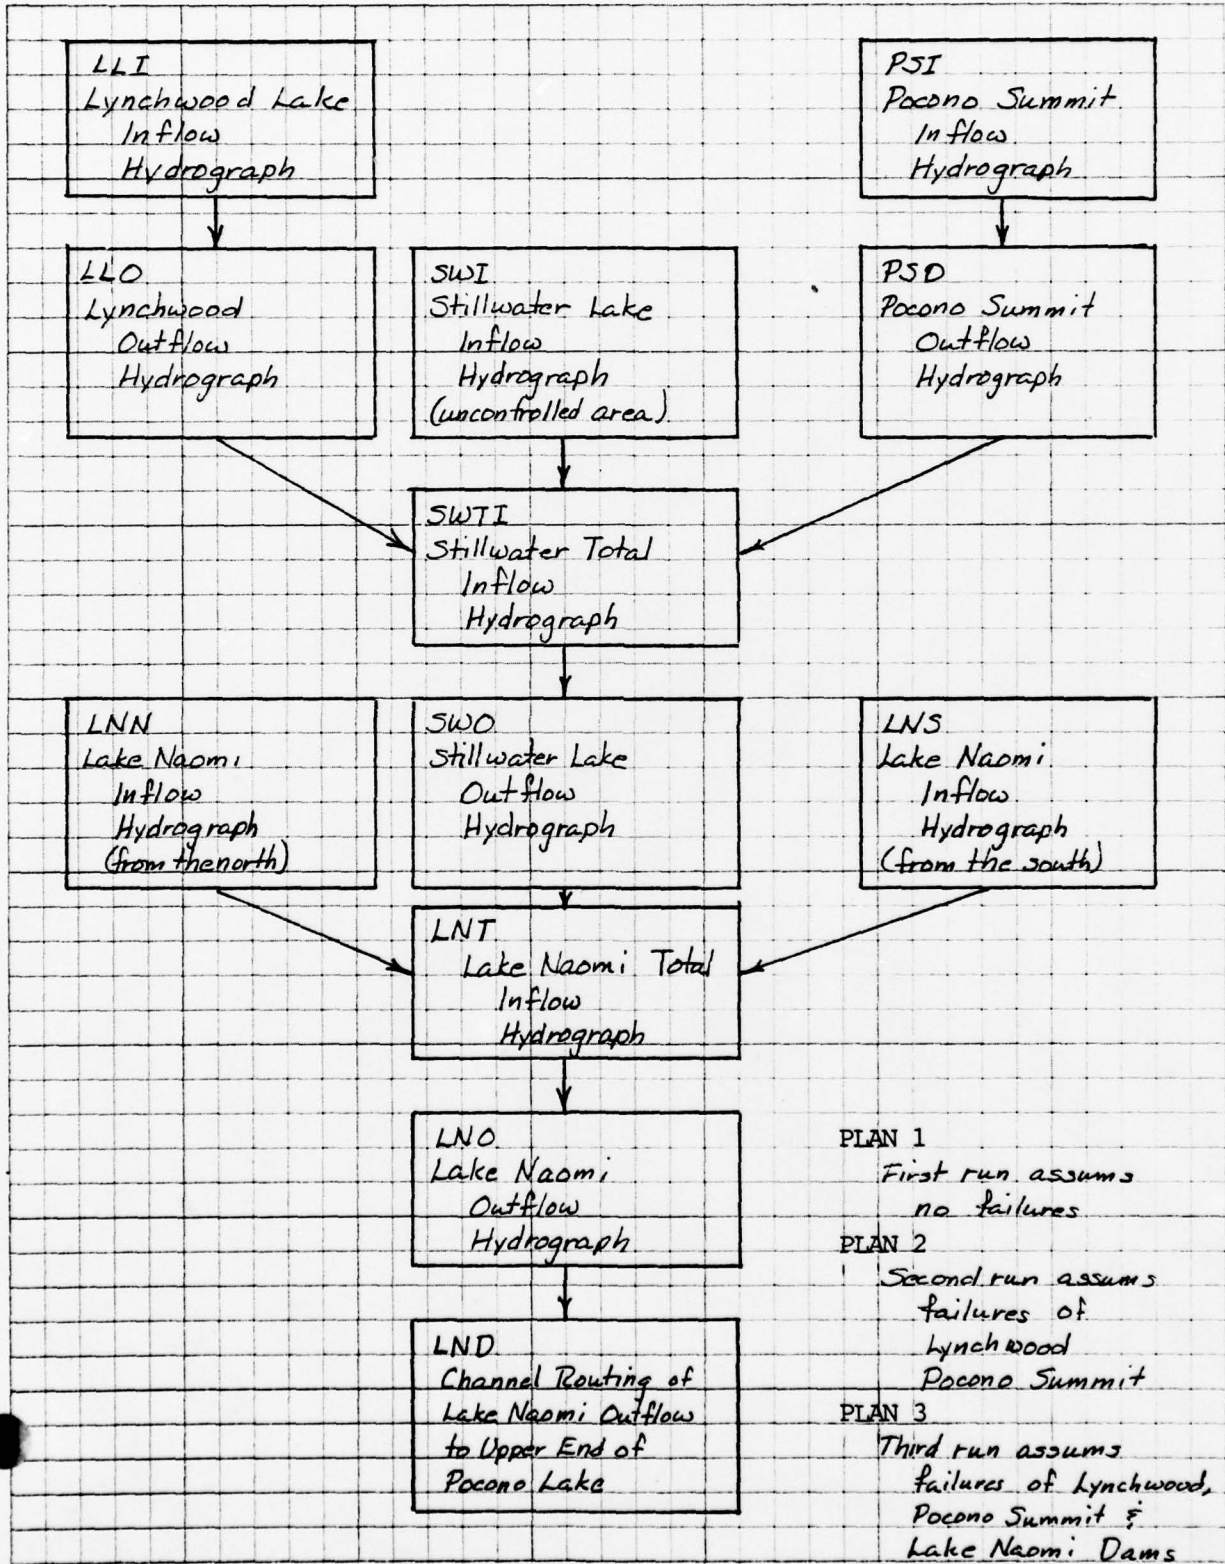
LLI
Lynchwood Lake
Inflow
Hydrograph

PSI
Pocono Summit
Inflow
Hydrograph

LLO
Lynchwood
Outflow
Hydrograph

SWI
Stillwater Lake
Inflow
Hydrograph
(uncontrolled area)

PSO
Pocono Summit
Outflow
Hydrograph

SWTI
Stillwater Total
Inflow
Hydrograph

LNN
Lake Naomi
Inflow
Hydrograph
(from thenorth)

SWO
Stillwater Lake
Outflow
Hydrograph

LNS
Lake Naomi
Inflow
Hydrograph
(from the south)

LNT
Lake Naomi Total
Inflow
Hydrograph

LNO
Lake Naomi
Outflow
Hydrograph

LND
Channel Routing of
Lake Naomi Outflow
to Upper End of
Pocono Lake

PLAN 1
First run assums
no failures
PLAN 2
Second run assums
failures of
Lynchwood
Pocono Summit
PLAN 3
Third run assums
failures of Lynchwood,
Pocono Summit &
Lake Naomi Dams